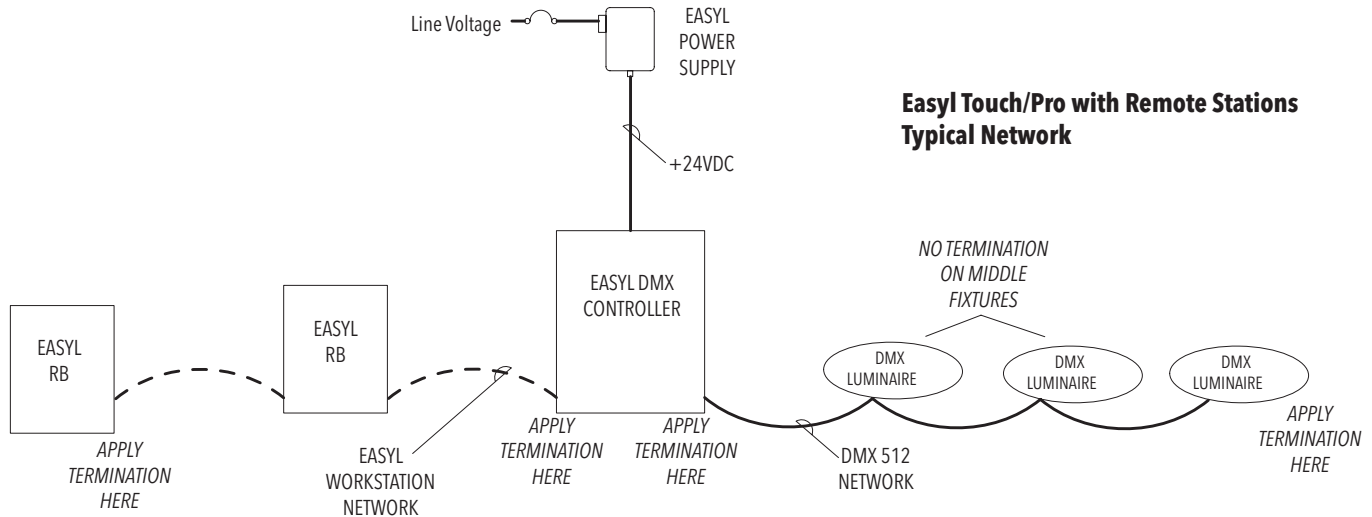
Line Voltage

EASYL POWER SUPPLY

Easyl Touch/Pro with Remote Stations
Typical Network

+24VDC

EASYL DMX CONTROLLER

NO TERMINATION ON MIDDLE FIXTURES

EASYL RB

EASYL RB

DMX LUMINAIRE

DMX LUMINAIRE

DMX LUMINAIRE

APPLY TERMINATION HERE

EASYL WORKSTATION NETWORK

APPLY TERMINATION HERE

APPLY TERMINATION HERE

DMX 512 NETWORK

APPLY TERMINATION HERE